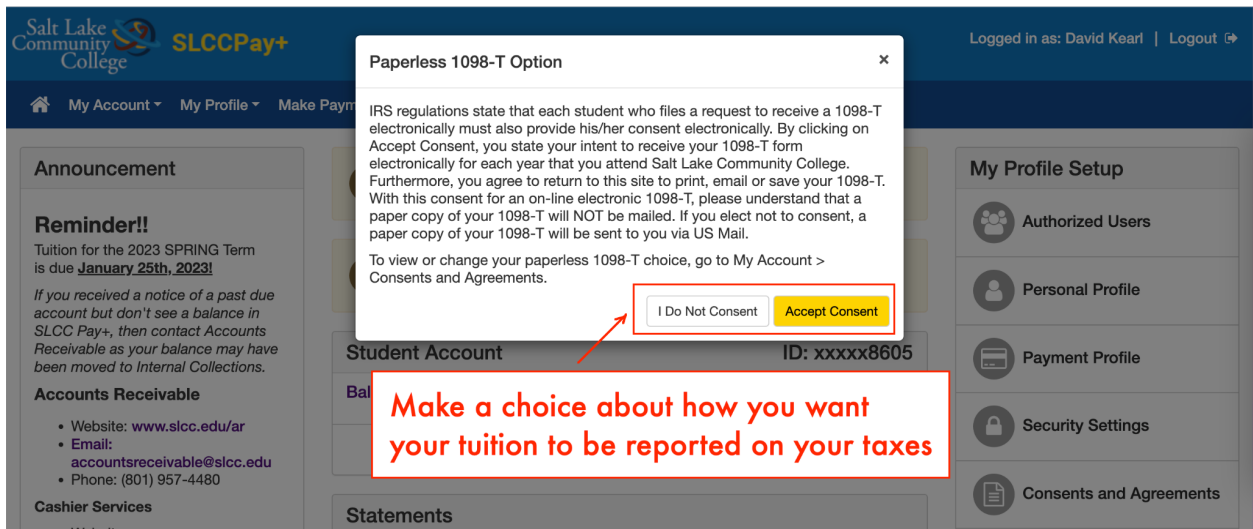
Salt Lake Community College SLCCPay+

Logged in as: David Kearl | Logout

My Account ▾ My Profile ▾ Make Paym

Announcement

Reminder!!
Tuition for the 2023 SPRING Term is due January 25th, 2023!

If you received a notice of a past due account but don't see a balance in SLCC Pay+, then contact Accounts Receivable as your balance may have been moved to Internal Collections.

Accounts Receivable

- Website: www.slcc.edu/ar
- Email: accountsreceivable@slcc.edu
- Phone: (801) 957-4480

Cashier Services

Paperless 1098-T Option ×

IRS regulations state that each student who files a request to receive a 1098-T electronically must also provide his/her consent electronically. By clicking on Accept Consent, you state your intent to receive your 1098-T form electronically for each year that you attend Salt Lake Community College. Furthermore, you agree to return to this site to print, email or save your 1098-T. With this consent for an on-line electronic 1098-T, please understand that a paper copy of your 1098-T will NOT be mailed. If you elect not to consent, a paper copy of your 1098-T will be sent to you via US Mail.

To view or change your paperless 1098-T choice, go to My Account > Consents and Agreements.

I Do Not Consent Accept Consent

Student Account ID: xxxxx8605

Bal

Make a choice about how you want your tuition to be reported on your taxes

Statements

My Profile Setup

Authorized Users

Personal Profile

Payment Profile

Security Settings

Consents and Agreements